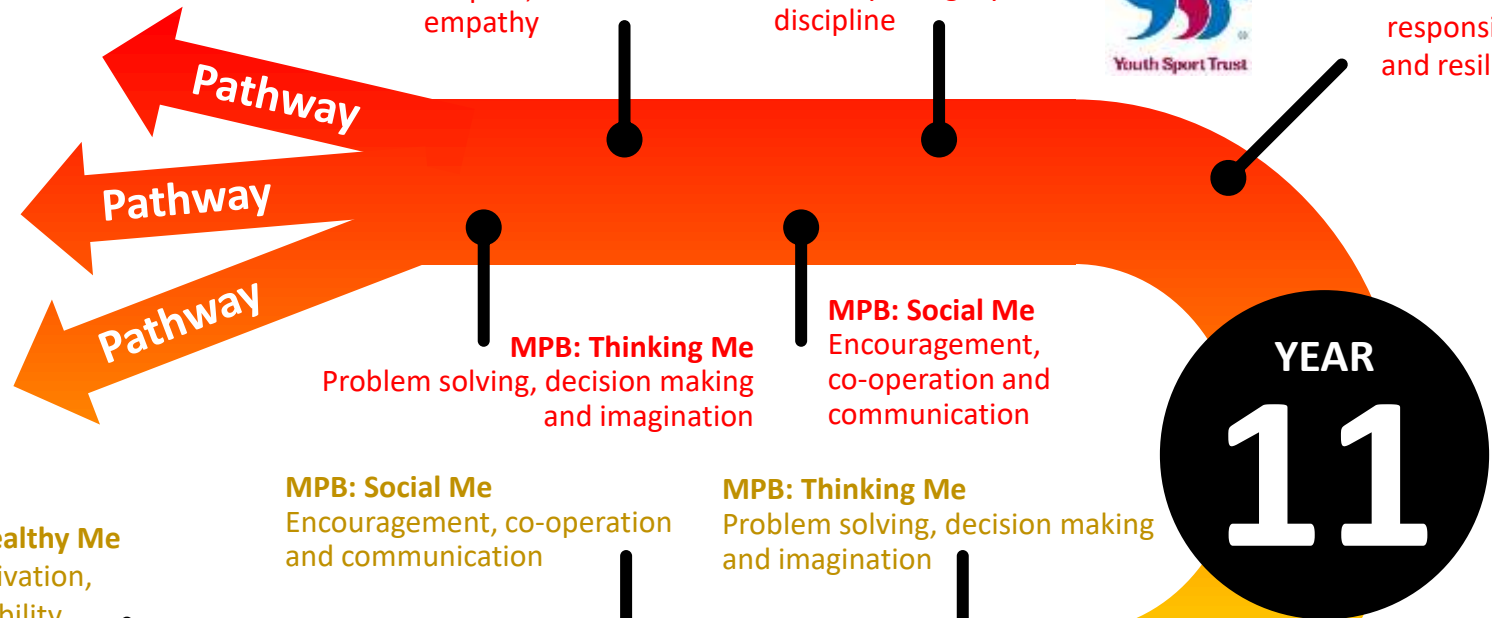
empathy

discipline

Youth Sport Trust

responsi
and resil

Pathway

Pathway

Pathway

MPB: Thinking Me
Problem solving, decision making and imagination

MPB: Social Me
Encouragement, co-operation and communication

YEAR
11

MPB: Social Me
Encouragement, co-operation and communication

MPB: Thinking Me
Problem solving, decision making and imagination

ealthy Me
ivation,
bility